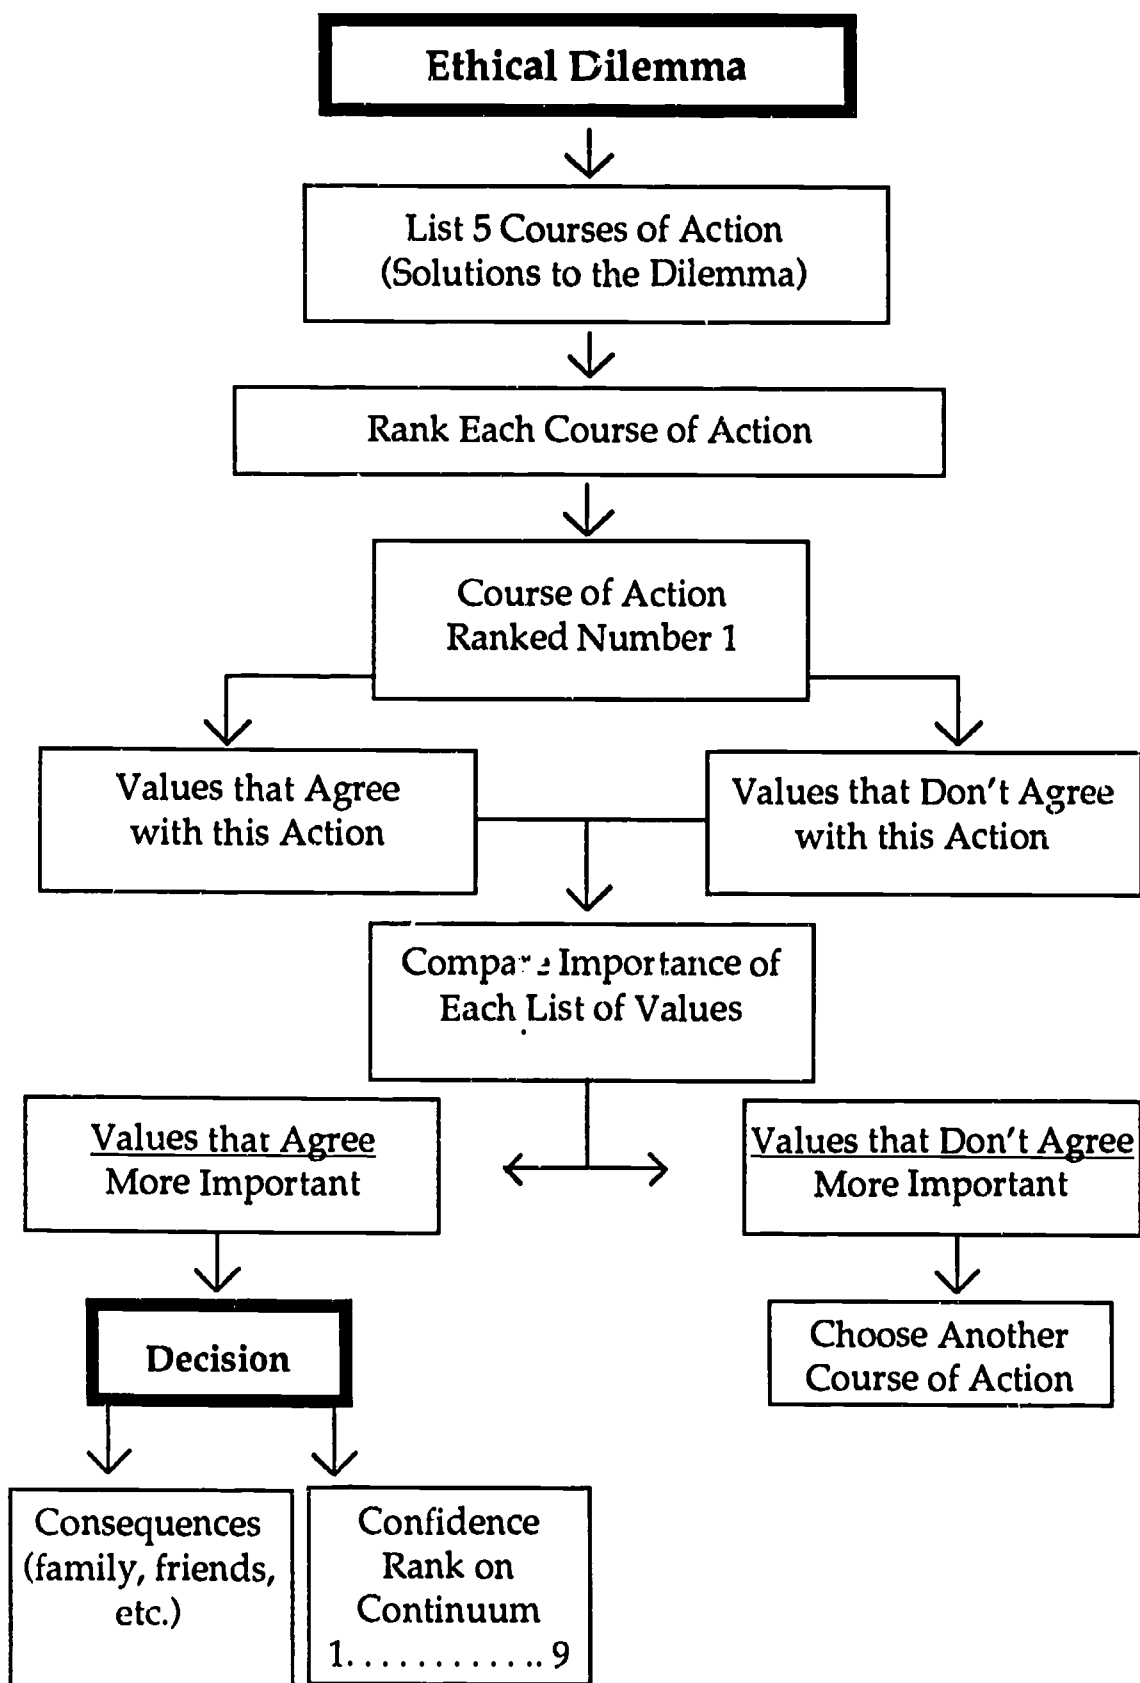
Ethical Dilemma

List 5 Courses of Action (Solutions to the Dilemma)

Rank Each Course of Action

Course of Action Ranked Number 1

Values that Agree with this Action

Values that Don't Agree with this Action

Compare Importance of Each List of Values

Values that Agree More Important

Values that Don't Agree More Important

Decision

Choose Another Course of Action

Consequences (family, friends, etc.)

Confidence Rank on Continuum 1. . . . . . . . . . . .9